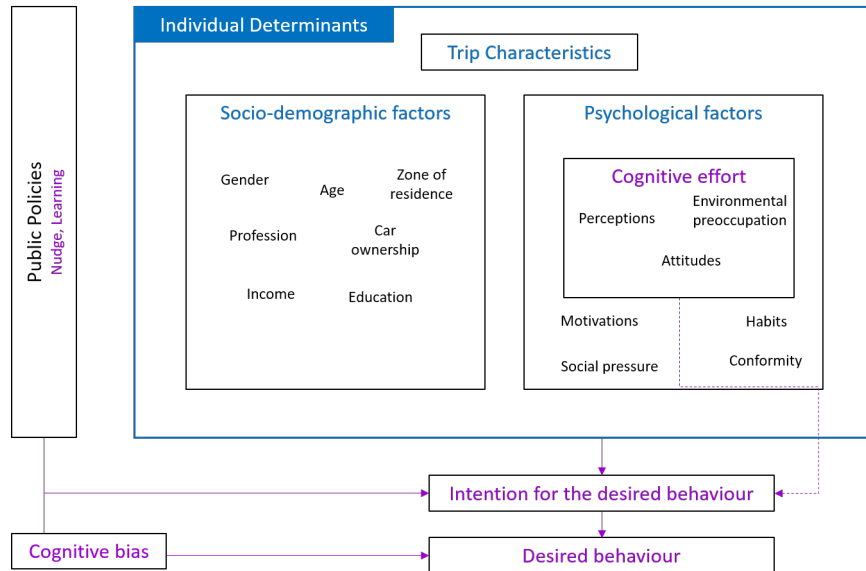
Public Policies
Nudge, Learning

Individual Determinants

Trip Characteristics

Socio-demographic factors

Gender

Age

Zone of residence

Profession

Car ownership

Income

Education

Psychological factors

Cognitive effort

Perceptions

Environmental preoccupation

Attitudes

Motivations

Habits

Social pressure

Conformity

Intention for the desired behaviour

Cognitive bias

Desired behaviour